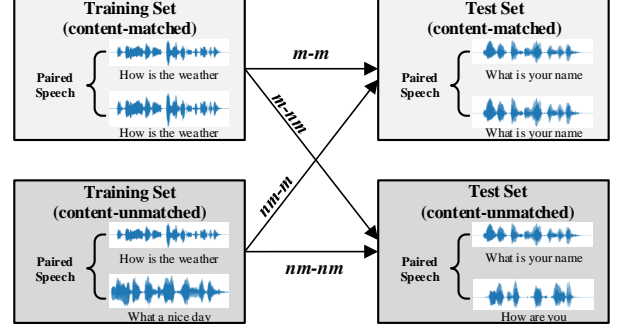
Training Set
(content-matched)

Paired Speech

How is the weather

How is the weather

m-m

m-nm

nm-m

nm-nm

Test Set
(content-matched)

Paired Speech

What is your name

What is your name

Training Set
(content-unmatched)

Paired Speech

How is the weather

What a nice day

Test Set
(content-unmatched)

Paired Speech

What is your name

How are you